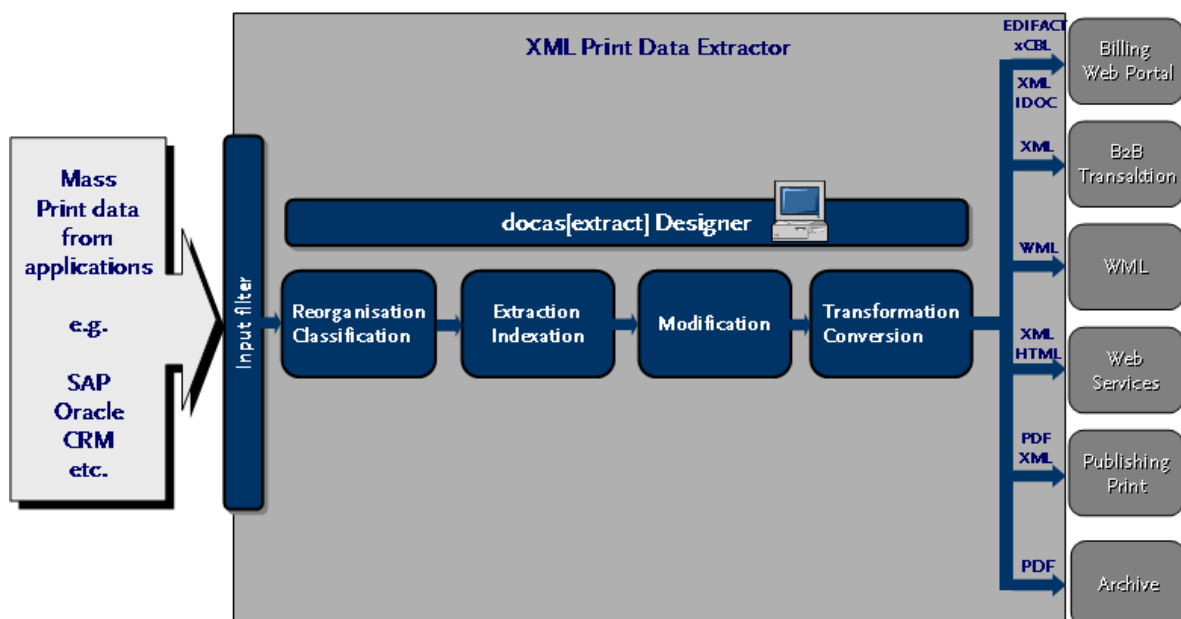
XML Print Data Extractor

Mass Print data from applications

e.g.

SAP Oracle CRM etc.

Input filter

docas[extract] Designer

Reorganisation Classification

Extraction Indexation

Modification

Transformation Conversion

EDIFACT xCBL

XML IDOC

XML

WML

XML HTML

PDF XML

PDF

Billing Web Portal

B2B Transaktion

WML

Web Services

Publishing Print

Archive